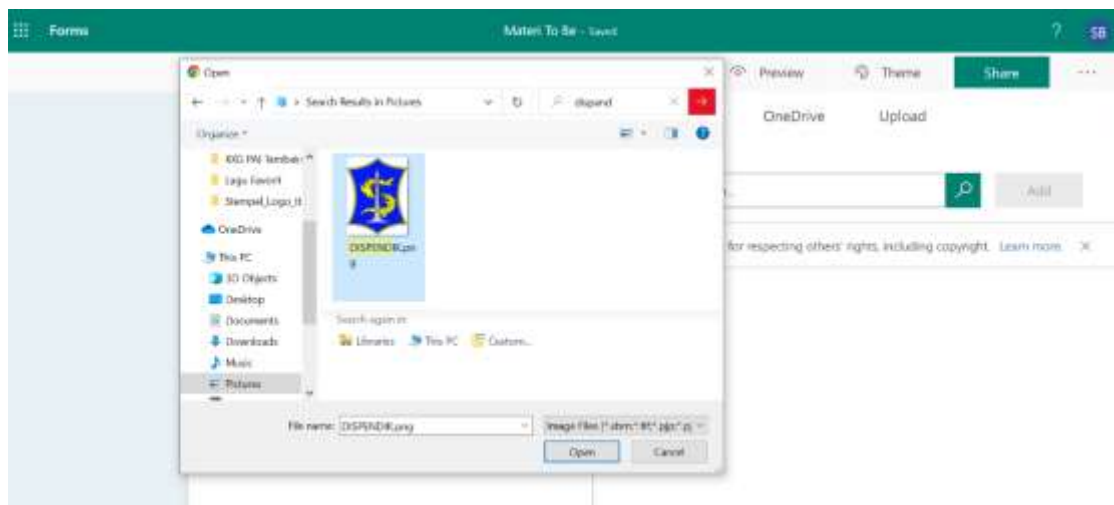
Forms

Materi To Be - Saved

? SB

Open

Search Results in Pictures

dispend

Organize

KKG PAI Tambak

Logo Favorit

Stempel Logo

OneDrive

This PC

3D Objects

Desktop

Documents

Downloads

Music

Pictures

DISPENDIK.png

Search again in:

Libraries This PC Custom...

File name: DISPENDIK.png

Image Files (*.bmp;*.tif;*.jpg;*.p

Open Cancel

Preview Theme Share ...

OneDrive Upload

Add

for respecting others' rights, including copyright. Learn more ×